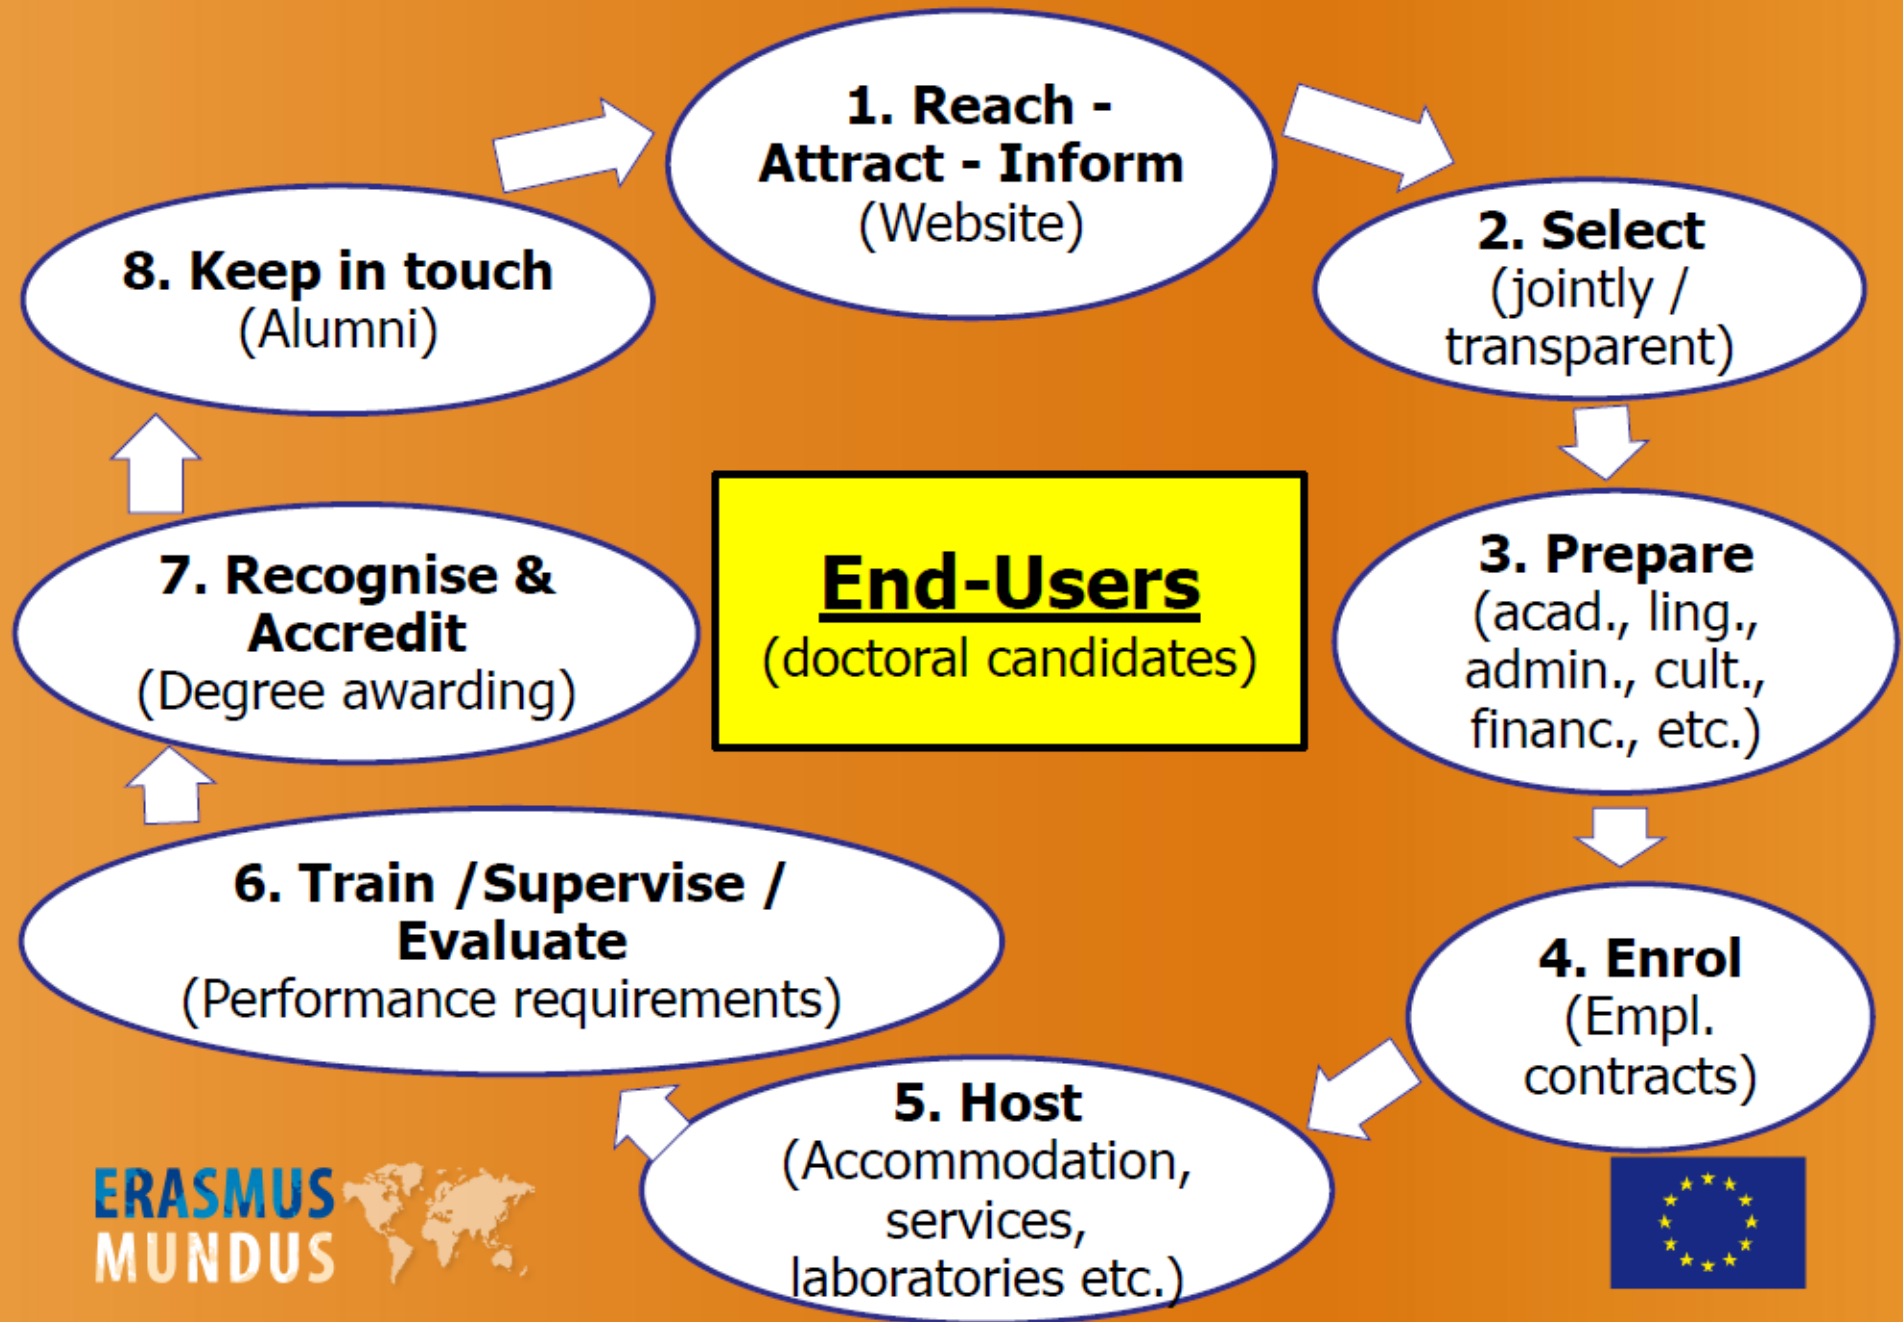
1. Reach - Attract - Inform (Website)

2. Select (jointly / transparent)

3. Prepare (acad., ling., admin., cult., financ., etc.)

4. Enrol (Empl. contracts)

5. Host (Accommodation, services, laboratories etc.)

6. Train / Supervise / Evaluate (Performance requirements)

7. Recognise & Accredit (Degree awarding)

8. Keep in touch (Alumni)

End-Users
(doctoral candidates)

ERASMUS MUNDUS